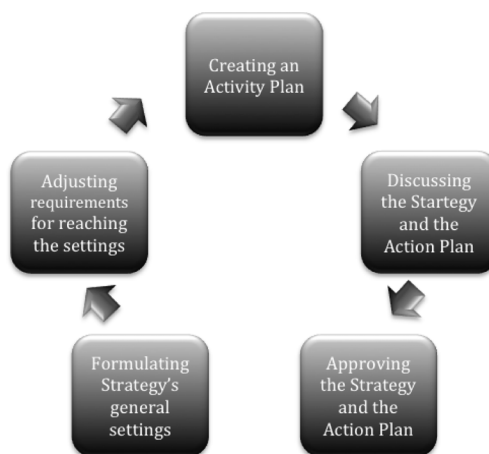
Creating an Activity Plan

Discussing the Startegy and the Action Plan

Approving the Strategy and the Action Plan

Formulating Strategy's general settings

Adjusting requirements for reaching the settings